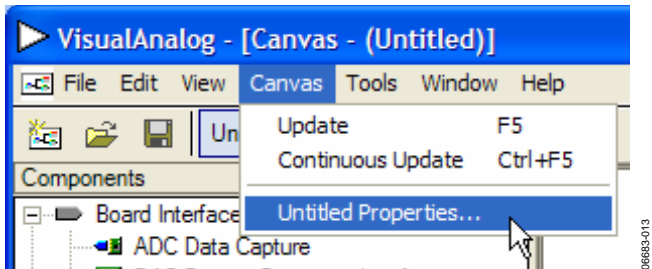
VisualAnalog - [Canvas - (Untitled)]

File Edit View Canvas Tools Window Help

Un

Update F5

Continuous Update Ctrl+F5

Untitled Properties...

Components

Board Interface

ADC Data Capture

06683-013